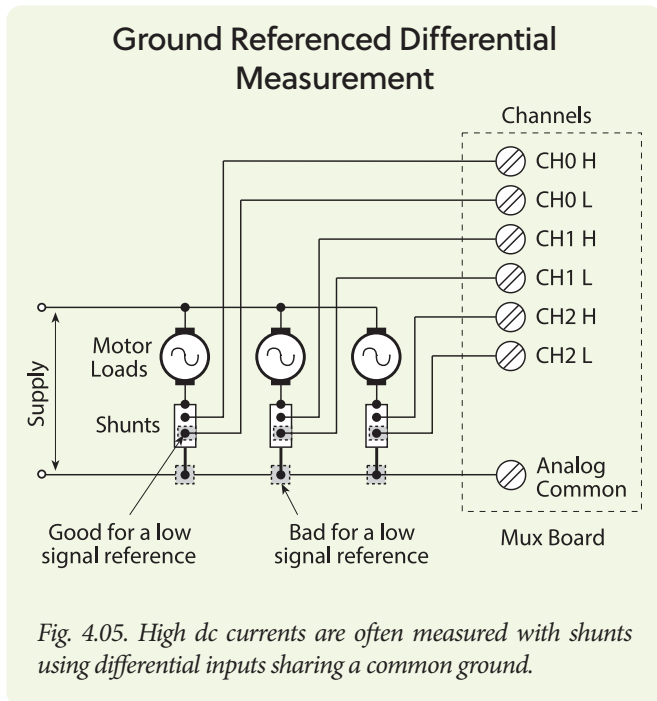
Ground Referenced Differential Measurement

Channels

CH0 H
CH0 L
CH1 H
CH1 L
CH2 H
CH2 L

Motor Loads

Supply

Shunts

Analog Common

Good for a low signal reference

Bad for a low signal reference

Mux Board

Fig. 4.05. High dc currents are often measured with shunts using differential inputs sharing a common ground.